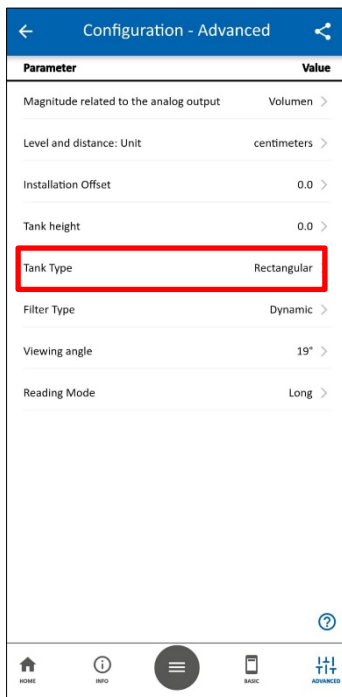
Configuration - Advanced

| Parameter | Value |
|---|---|
| Magnitude related to the analog output | Volumen |
| Level and distance: Unit | centimeters |
| Installation Offset | 0.0 |
| Tank height | 0.0 |
| Tank Type | Rectangular |
| Filter Type | Dynamic |
| Viewing angle | 19° |
| Reading Mode | Long |

HOME INFO BASIC ADVANCED